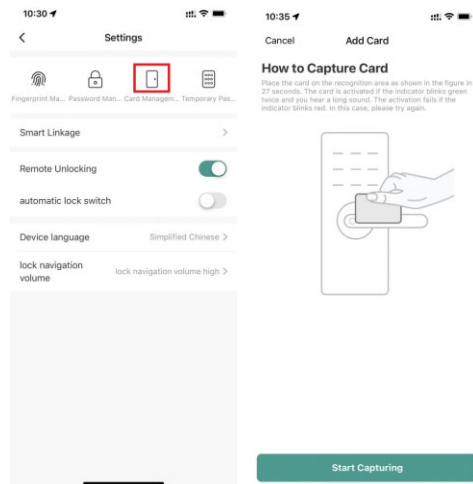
10:30

Settings

Fingerprint Ma... Password Man... Card Managem... Temporary Pas...

Smart Linkage

Remote Unlocking

automatic lock switch

Device language

Simplified Chinese

lock navigation volume

lock navigation volume high

10:35

Cancel

Add Card

How to Capture Card

Place the card on the recognition area as shown in the figure in 27 seconds. The card is activated if the indicator blinks green twice and you hear a long sound. The activation fails if the indicator blinks red. In this case, please try again.

Start Capturing